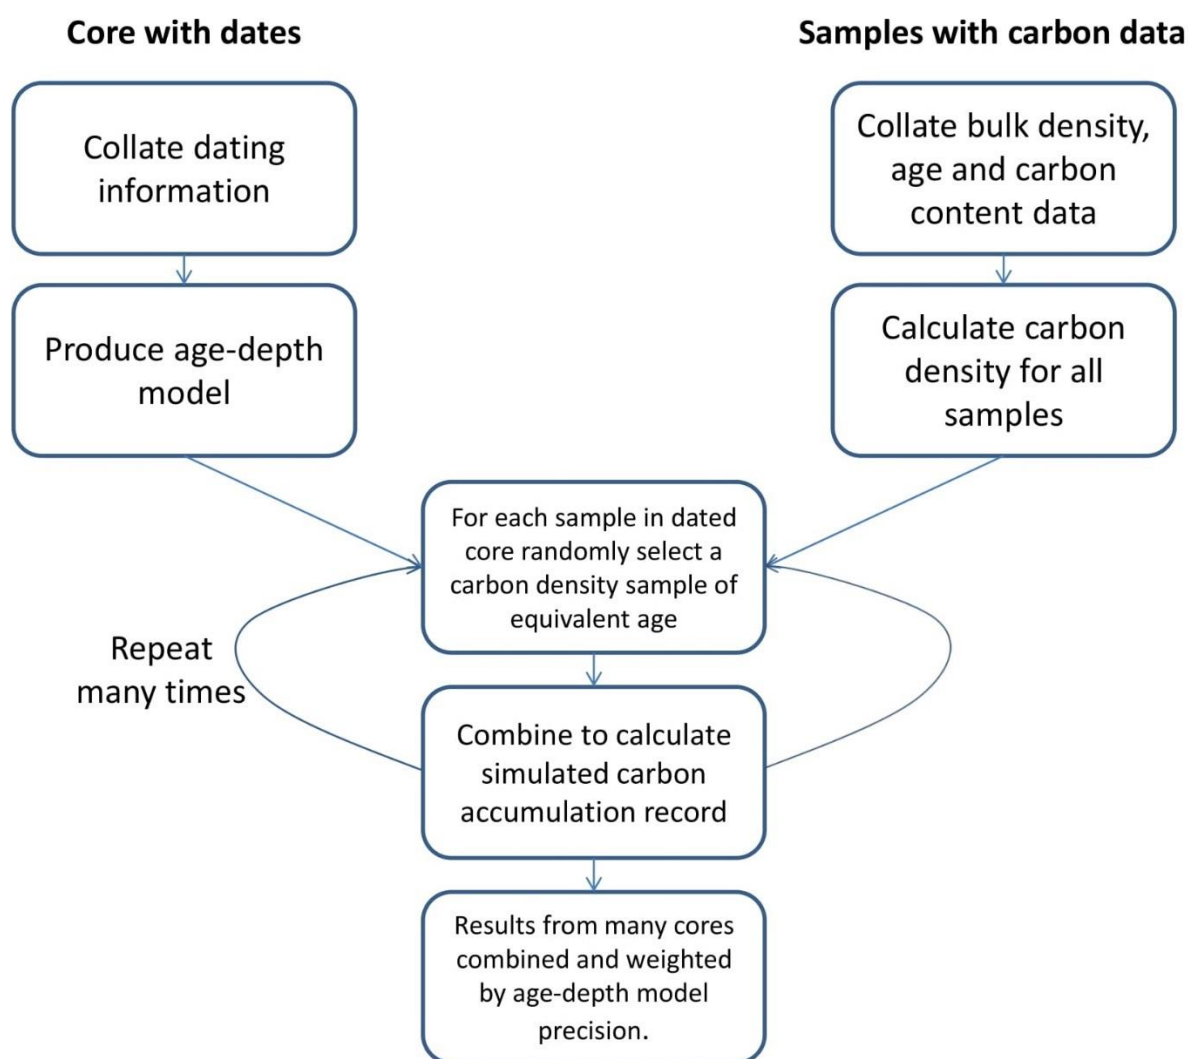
Core with dates

Samples with carbon data

Collate dating information

Produce age-depth model

Collate bulk density, age and carbon content data

Calculate carbon density for all samples

For each sample in dated core randomly select a carbon density sample of equivalent age

Repeat many times

Combine to calculate simulated carbon accumulation record

Results from many cores combined and weighted by age-depth model precision.